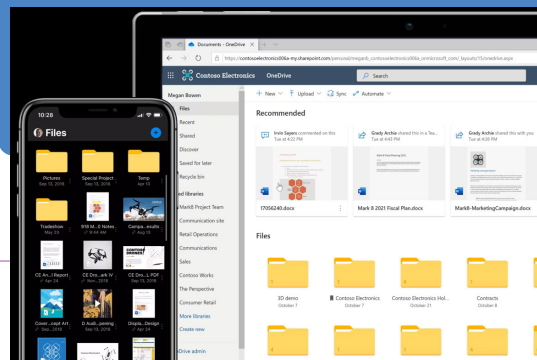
Documents - OneDrive

https://contosoelectronics006a-my.sharepoint.com/personal/meganb_contosoelectronics006a_onmicrosoft_com/_layouts/15/onedrive.aspx

Contoso Electronics OneDrive

Search

Megan Bowen

Files
Recent
Shared
Discover
Saved for later
Recycle bin

ed libraries
Mark8 Project Team
Communication site
Retail Operations
Communications
Sales
Contoso Works
The Perspective
Consumer Retail
More libraries
Create new

Drive admin

+ New Upload Sync Automate

Recommended

Irvin Sayers commented on this Tue at 4:22 PM

Grady Archie shared this in a Tea... Tue at 4:22 PM

Grady Archie shared this with you Tue at 4:22 PM

17056240.docx

Mark 8 2021 Fiscal Plan.docx

Mark8-MarketingCampaign.docx

Files

3D demo October 7

Contoso Electronics October 7

Contoso Electronics Hol... October 21

Contracts October 8

10:28

Files

Pictures Sep 13, 2018

Special Project Sep 13, 2018

Temp Sep 13, 2018

Tradeshow May 29

918 M...0 Notes Jun 8

Campa...esults Nov 1, 2018

CE An...l Report Apr 24

CE Dro...ark IV Nov, 2018

CE Dro...L PDF Sep 13, 2018

Cover...cept Art Sep, 2018

D Audi...panning Sep, 2018

Dropla...Design Apr 24